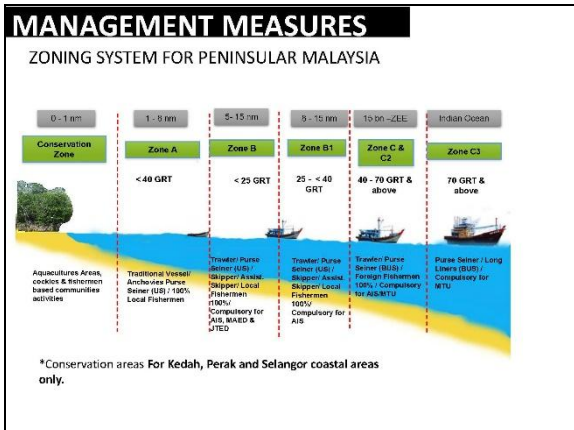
MANAGEMENT MEASURES

ZONING SYSTEM FOR PENINSULAR MALAYSIA

| 0 - 1 nm | 1 - 8 nm | 5 - 15 nm | 8 - 15 nm | 15 nm - ZEE | Indian Ocean |
|---|---|---|---|---|---|
| Conservation Zone | Zone A | Zone B | Zone B1 | Zone C & C2 | Zone C3 |
| | < 40 GRT | < 25 GRT | 25 - < 40 GRT | 40 - 70 GRT & above | 70 GRT & above |
| Aquacultures Areas, cockles & fishermen based communities activities | Traditional Vessel/ Anchovies Purse Seiner (US) / 100% Local Fishermen | Trawler/ Purse Seiner (US) / Skipper/ Assist. Skipper/ Local Fishermen 100%/ Compulsory for AIS, MAED & JTED | Trawler/ Purse Seiner (US) / Skipper/ Assist. Skipper/ Local Fishermen 100%/ Compulsory for AIS | Trawler/ Purse Seiner (BUS) / Foreign Fishermen 100% / Compulsory for AIS/MTU | Purse Seiner / Long Liners (BUS) / Compulsory for MTU |

*Conservation areas For Kedah, Perak and Selangor coastal areas only.